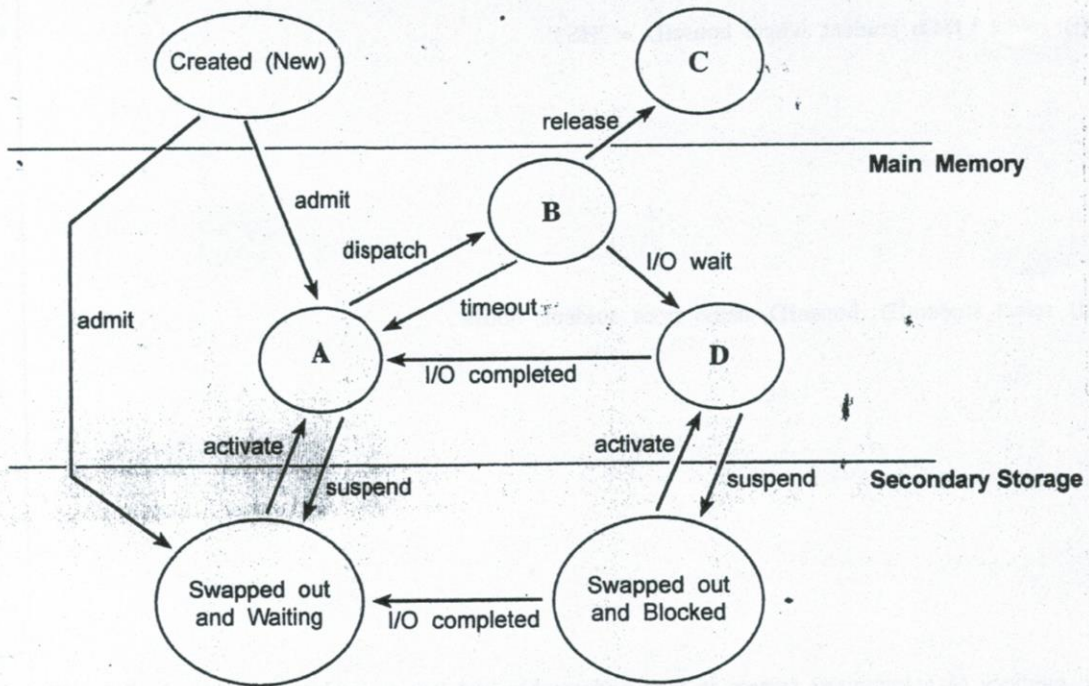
Created (New)

C

release

Main Memory

admit

B

dispatch

I/O wait

admit

timeout

A

D

I/O completed

activate

activate

suspend

suspend

Secondary Storage

Swapped out and Waiting

I/O completed

Swapped out and Blocked